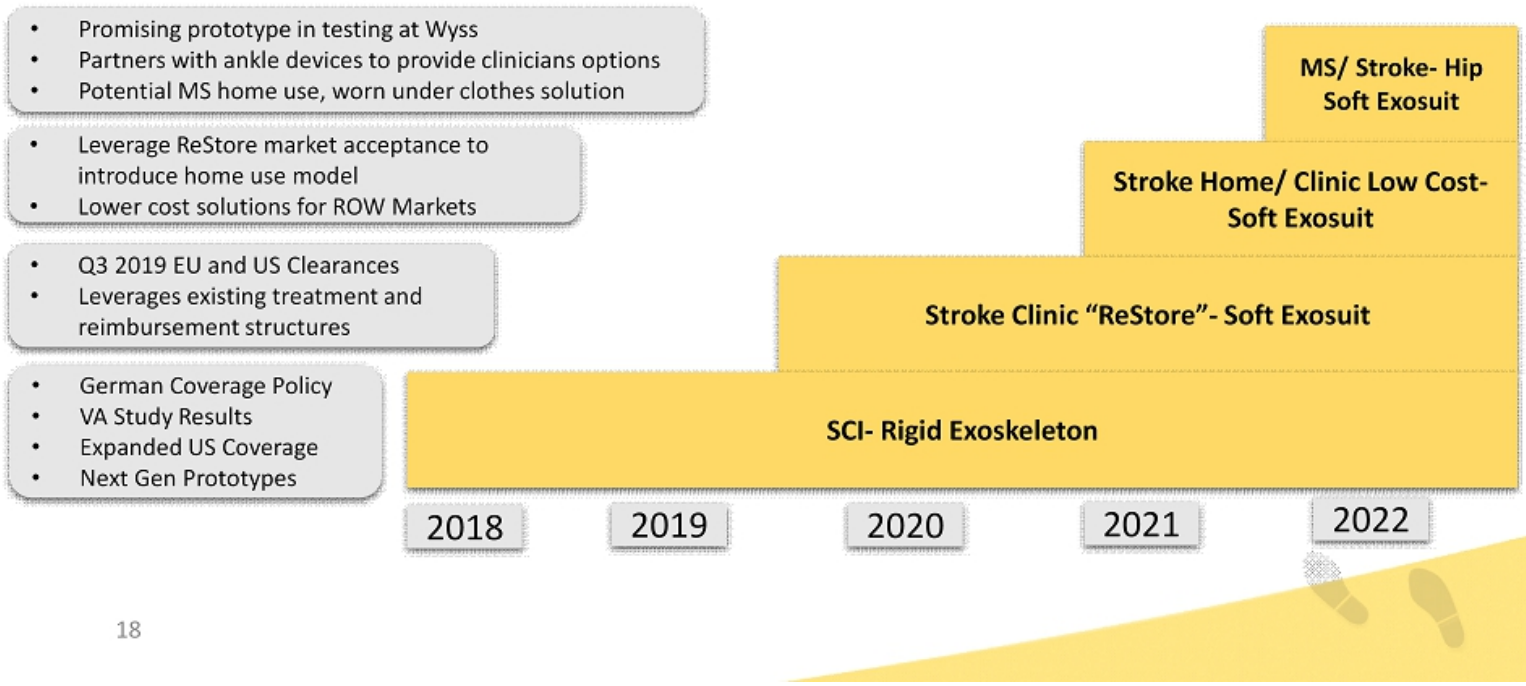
- Promising prototype in testing at Wyss
- Partners with ankle devices to provide clinicians options
- Potential MS home use, worn under clothes solution

- Leverage ReStore market acceptance to introduce home use model
- Lower cost solutions for ROW Markets

- Q3 2019 EU and US Clearances
- Leverages existing treatment and reimbursement structures

- German Coverage Policy
- VA Study Results
- Expanded US Coverage
- Next Gen Prototypes

MS/ Stroke- Hip Soft Exosuit

Stroke Home/ Clinic Low Cost- Soft Exosuit

Stroke Clinic “ReStore”- Soft Exosuit

SCI- Rigid Exoskeleton

2018 2019 2020 2021 2022

18